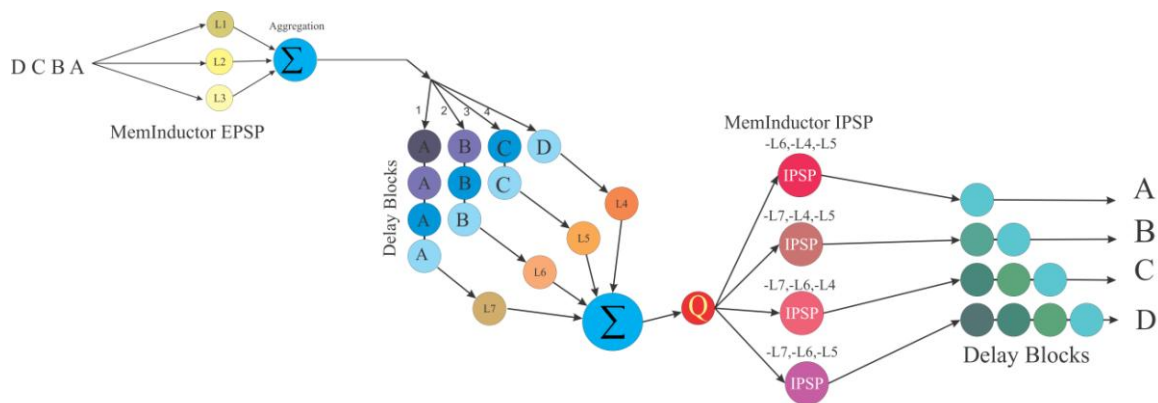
D C B A

L1

L2

L3

Aggregation

$\sum$

MemInductor EPSP

1 2 3 4

A B C D

A B C

A B

A

Delay Blocks

L4

L5

L6

L7

$\sum$

Q

MemInductor IPSP

-L6,-L4,-L5

IPSP

-L7,-L4,-L5

IPSP

-L7,-L6,-L4

IPSP

-L7,-L6,-L5

IPSP

A

B

C

D

Delay Blocks